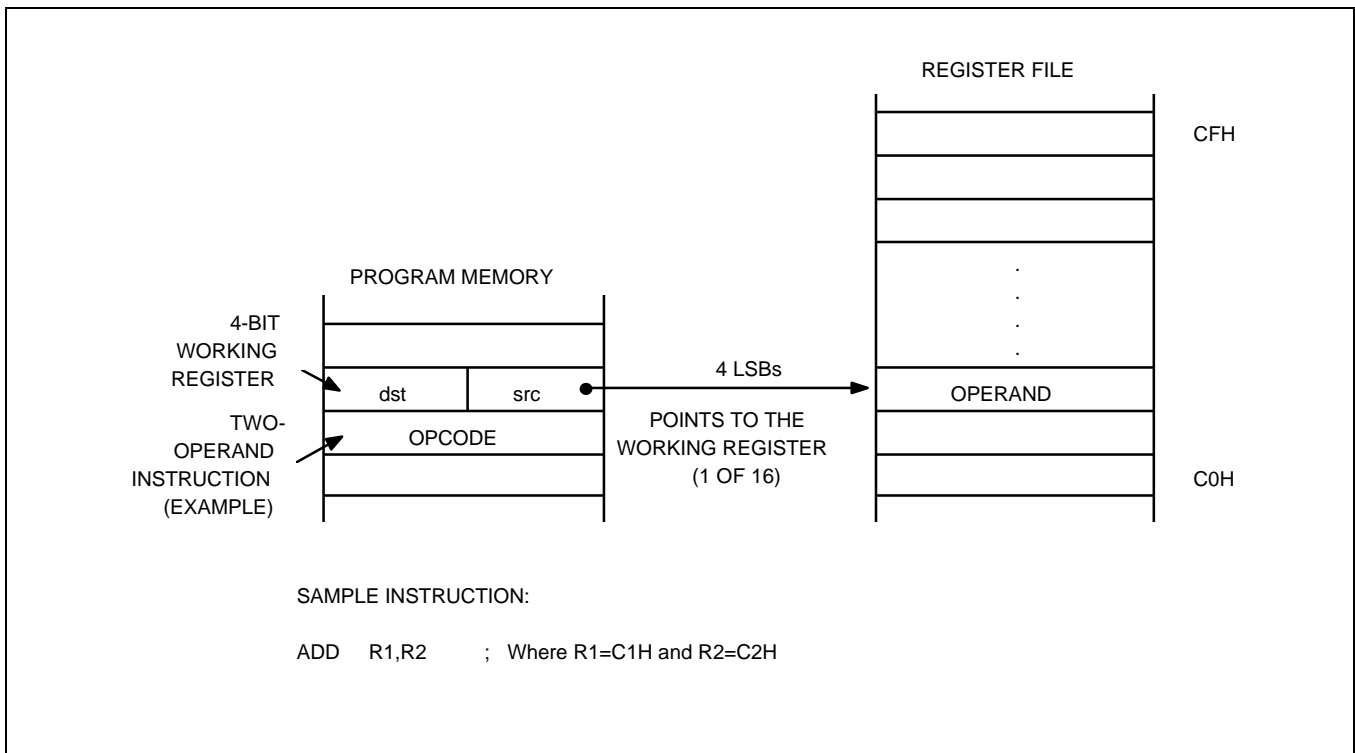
REGISTER FILE

CFH

.
.
.
.

PROGRAM MEMORY

4-BIT WORKING REGISTER

dst

src

4 LSBs

OPERAND

TWO-OPERAND INSTRUCTION (EXAMPLE)

OPCODE

POINTS TO THE WORKING REGISTER (1 OF 16)

C0H

SAMPLE INSTRUCTION:

ADD R1,R2 ; Where R1=C1H and R2=C2H